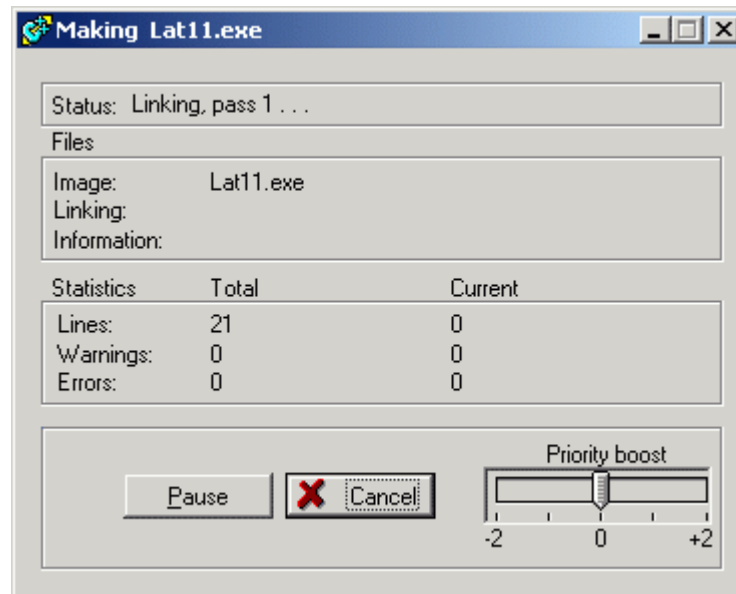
Making Lat11.exe

Status: Linking, pass 1 . . .

Files

Image: Lat11.exe
Linking:
Information:

| Statistics | Total | Current |
|---|---|---|
| Lines: | 21 | 0 |
| Warnings: | 0 | 0 |
| Errors: | 0 | 0 |

Pause

Cancel

Priority boost

-2 0 +2